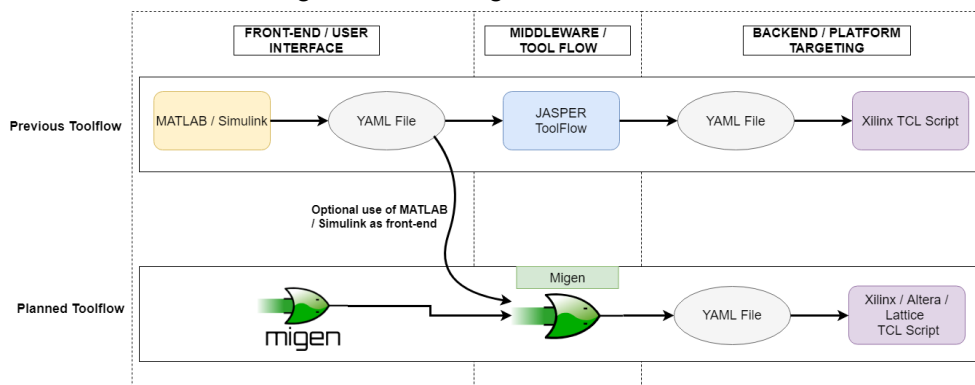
FRONT-END / USER INTERFACE

MIDDLEWARE / TOOL FLOW

BACKEND / PLATFORM TARGETING

Previous Toolflow

MATLAB / Simulink

YAML File

JASPER ToolFlow

YAML File

Xilinx TCL Script

Optional use of MATLAB / Simulink as front-end

Migen

Planned Toolflow

migen

YAML File

Xilinx / Altera / Lattice TCL Script